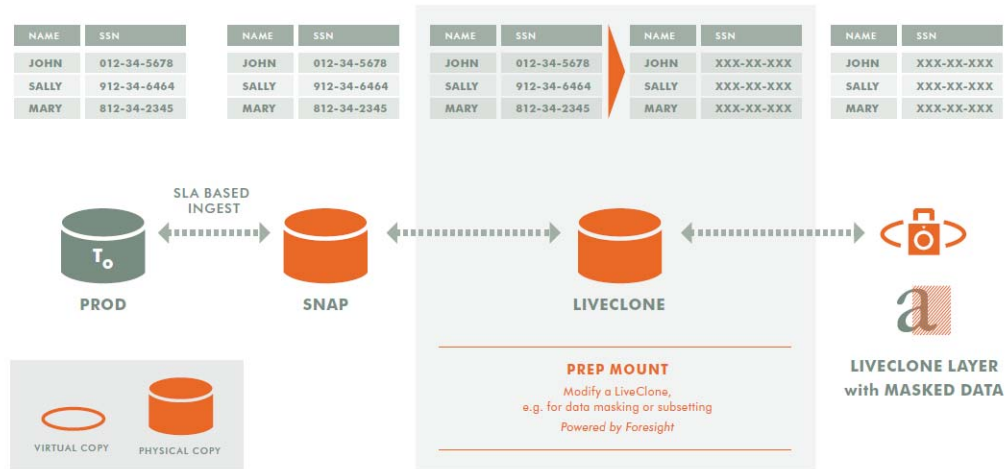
| NAME | SSN |
|---|---|
| JOHN | 012-34-5678 |
| SALLY | 912-34-6464 |
| MARY | 812-34-2345 |

| NAME | SSN |
|---|---|
| JOHN | 012-34-5678 |
| SALLY | 912-34-6464 |
| MARY | 812-34-2345 |

| NAME | SSN |
|---|---|
| JOHN | 012-34-5678 |
| SALLY | 912-34-6464 |
| MARY | 812-34-2345 |

| NAME | SSN |
|---|---|
| JOHN | XXX-XX-XXX |
| SALLY | XXX-XX-XXX |
| MARY | XXX-XX-XXX |

| NAME | SSN |
|---|---|
| JOHN | XXX-XX-XXX |
| SALLY | XXX-XX-XXX |
| MARY | XXX-XX-XXX |

SLA BASED INGEST

$T_0$

PROD

SNAP

LIVECLONE

a

LIVECLONE LAYER with MASKED DATA

PREP MOUNT

Modify a LiveClone, e.g. for data masking or subsetting

Powered by Foresight

VIRTUAL COPY

PHYSICAL COPY